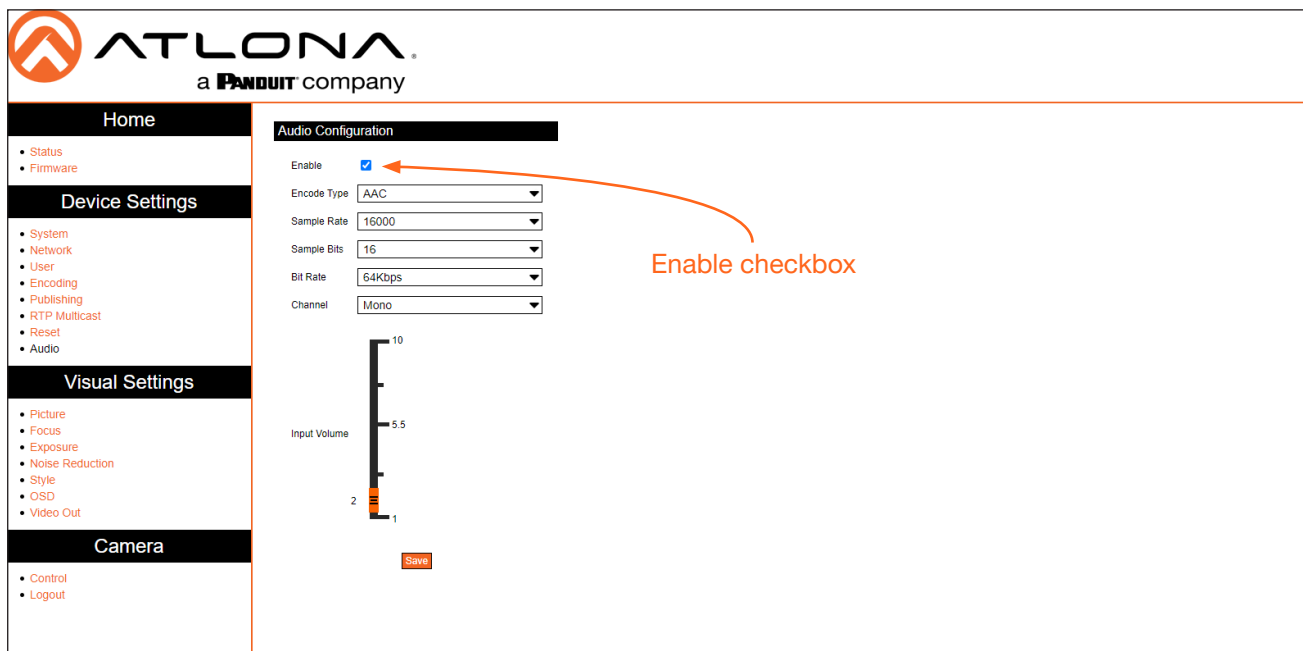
ATLONA
a PANDUIT company

Home

- Status
- Firmware

Device Settings

- System
- Network
- User
- Encoding
- Publishing
- RTP Multicast
- Reset
- Audio

Visual Settings

- Picture
- Focus
- Exposure
- Noise Reduction
- Style
- OSD
- Video Out

Camera

- Control
- Logout

Audio Configuration

Enable

Encode Type AAC

Sample Rate 16000

Sample Bits 16

Bit Rate 64Kbps

Channel Mono

Enable checkbox

Input Volume

10

5.5

2

1

Save